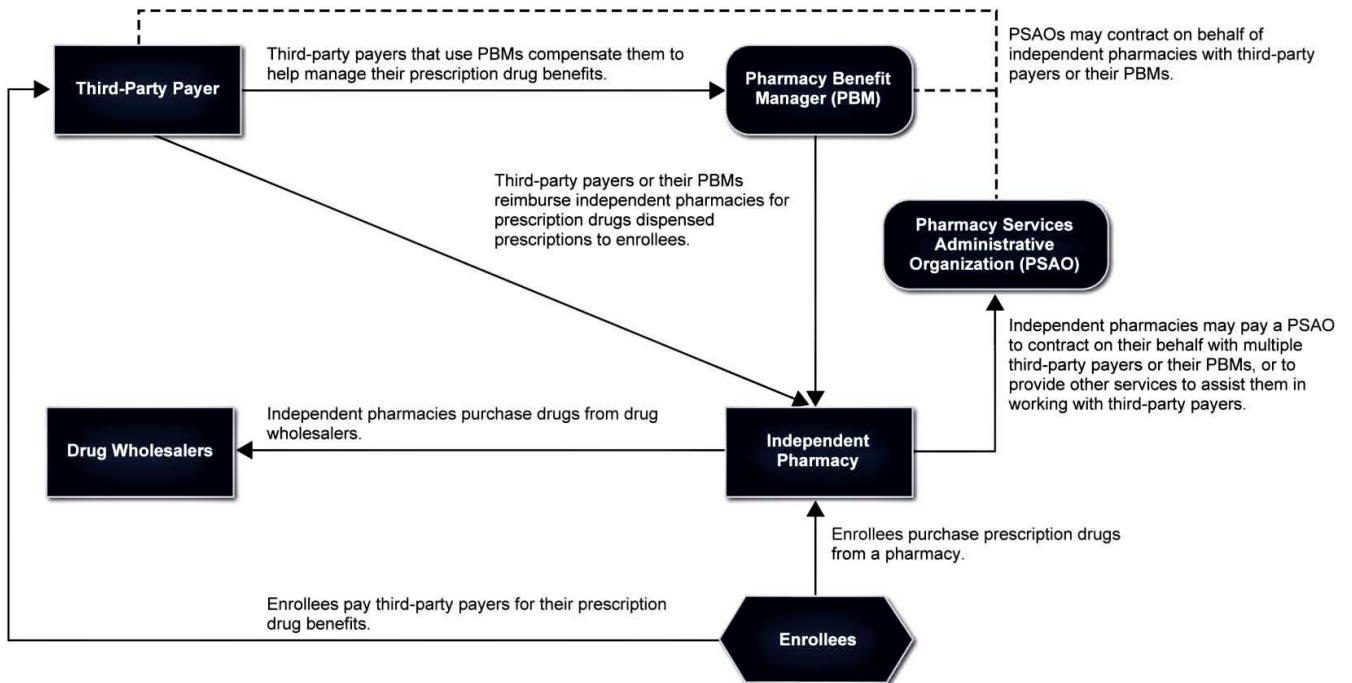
Third-Party Payer

Third-party payers that use PBMs compensate them to help manage their prescription drug benefits.

Pharmacy Benefit Manager (PBM)

PSAOs may contract on behalf of independent pharmacies with third-party payers or their PBMs.

Third-party payers or their PBMs reimburse independent pharmacies for prescription drugs dispensed prescriptions to enrollees.

Pharmacy Services Administrative Organization (PSAO)

Independent pharmacies may pay a PSAO to contract on their behalf with multiple third-party payers or their PBMs, or to provide other services to assist them in working with third-party payers.

Drug Wholesalers

Independent pharmacies purchase drugs from drug wholesalers.

Independent Pharmacy

Enrollees purchase prescription drugs from a pharmacy.

Enrollees pay third-party payers for their prescription drug benefits.

Enrollees